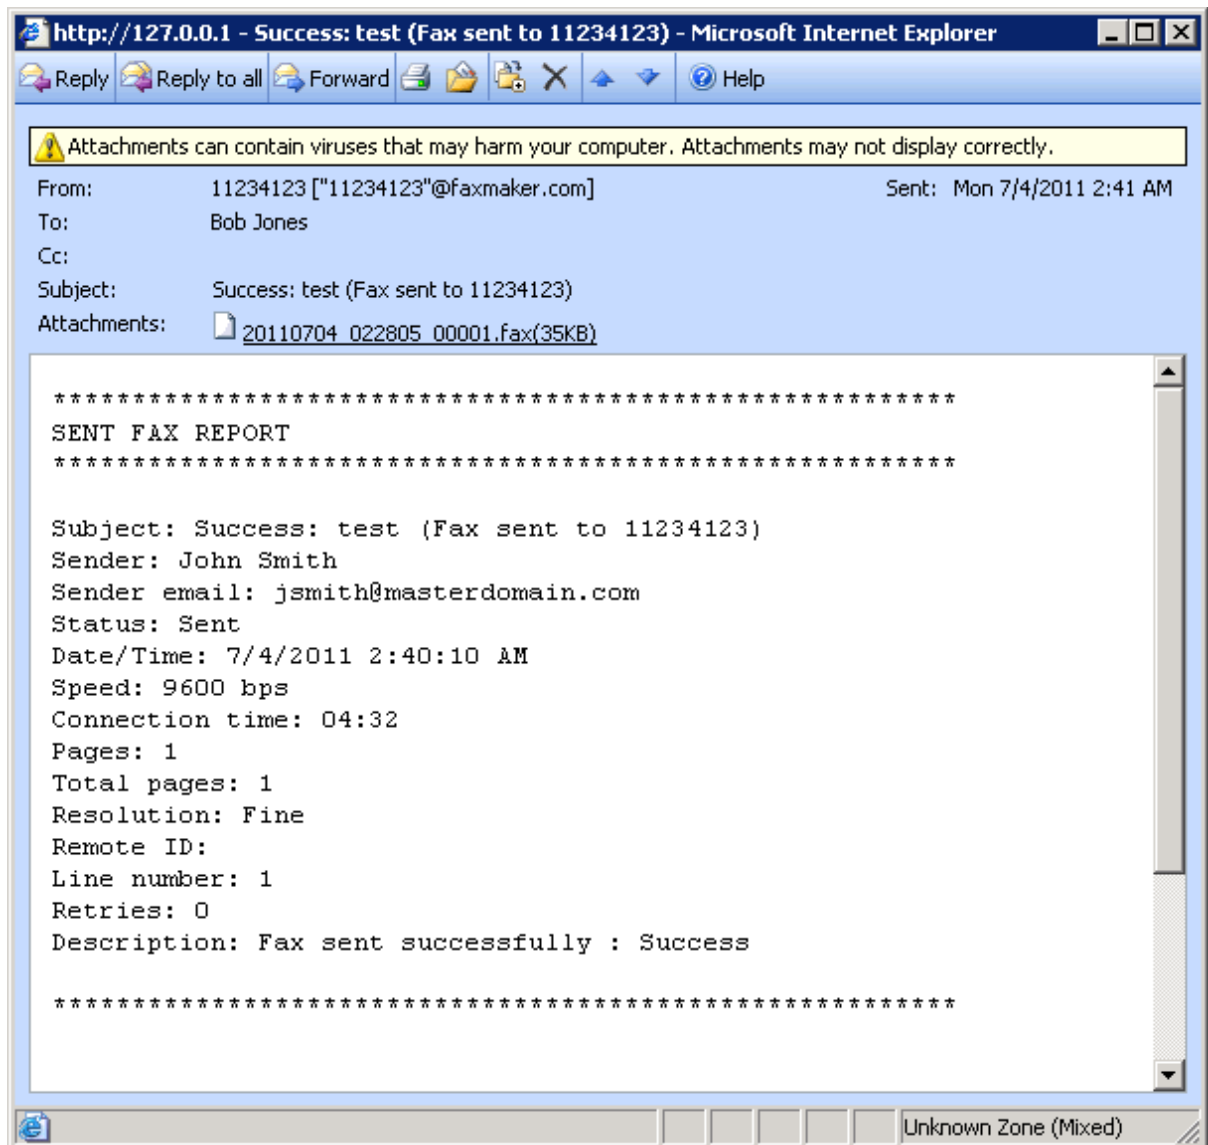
http://127.0.0.1 - Success: test (Fax sent to 11234123) - Microsoft Internet Explorer

Reply Reply to all Forward Help

Attachments can contain viruses that may harm your computer. Attachments may not display correctly.

From: 11234123 ["11234123"@faxmaker.com] Sent: Mon 7/4/2011 2:41 AM
To: Bob Jones
Cc:
Subject: Success: test (Fax sent to 11234123)
Attachments: 20110704_022805_00001.fax(35KB)

**********************************************************
SENT FAX REPORT
**********************************************************

Subject: Success: test (Fax sent to 11234123)
Sender: John Smith
Sender email: jsmith@masterdomain.com
Status: Sent
Date/Time: 7/4/2011 2:40:10 AM
Speed: 9600 bps
Connection time: 04:32
Pages: 1
Total pages: 1
Resolution: Fine
Remote ID:
Line number: 1
Retries: 0
Description: Fax sent successfully : Success

**********************************************************

Unknown Zone (Mixed)